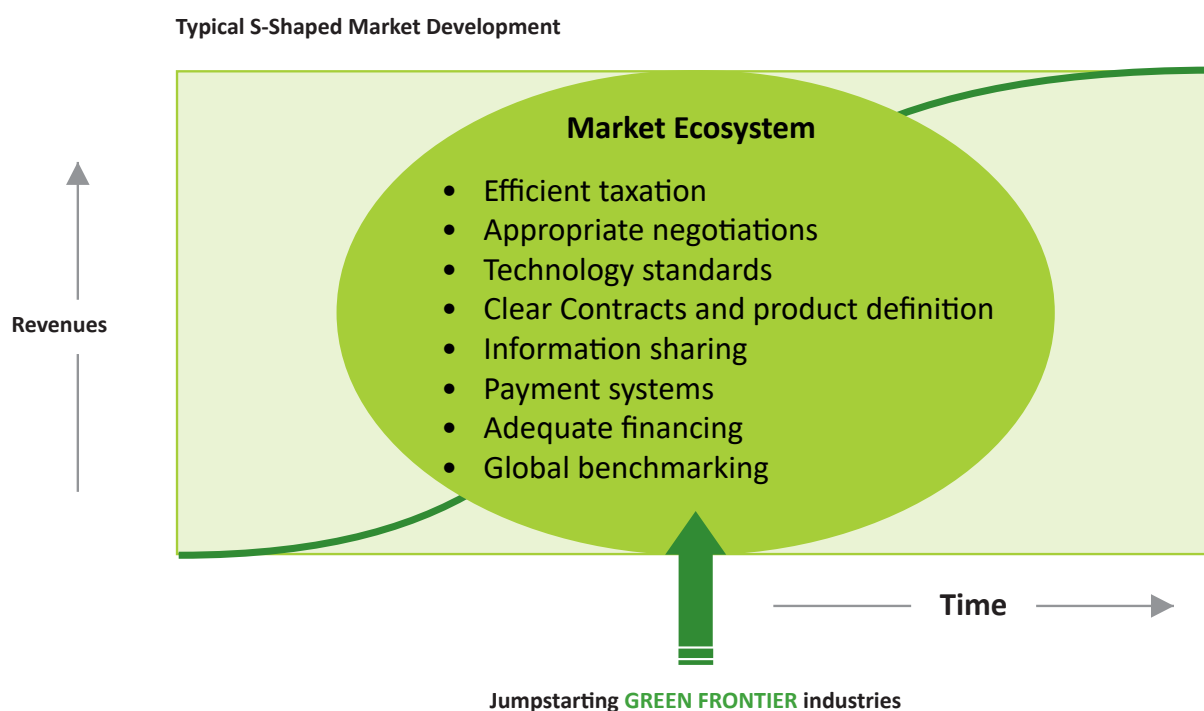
Typical S-Shaped Market Development

Revenues

Market Ecosystem

- Efficient taxation
- Appropriate negotiations
- Technology standards
- Clear Contracts and product definition
- Information sharing
- Payment systems
- Adequate financing
- Global benchmarking

Time

Jumpstarting GREEN FRONTIER industries